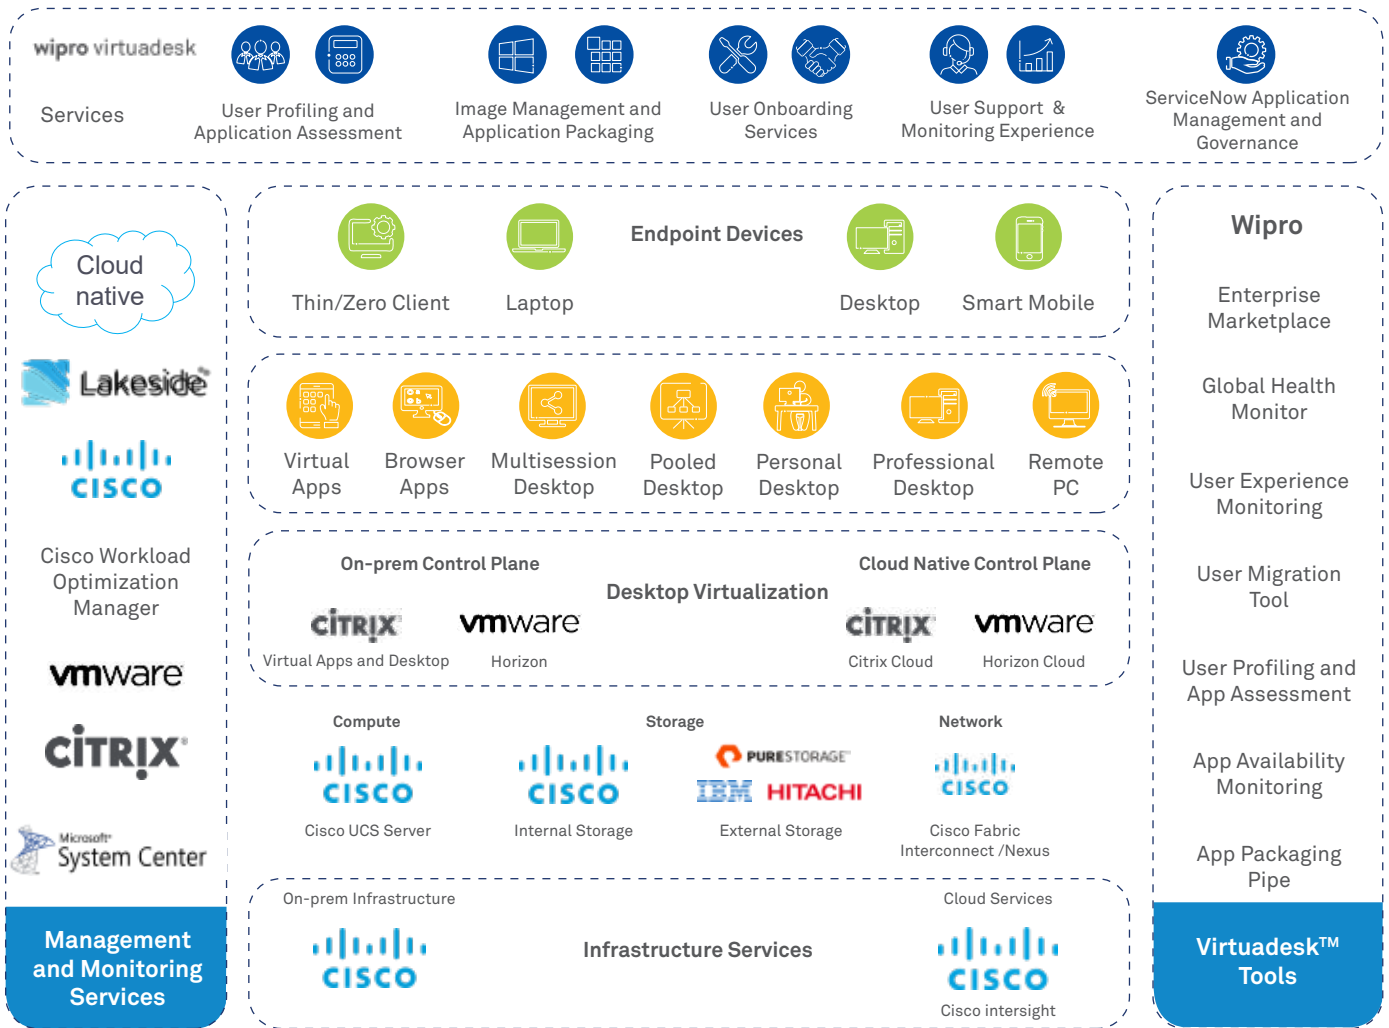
wipro virtuadesk

Services

User Profiling and Application Assessment

Image Management and Application Packaging

User Onboarding Services

User Support & Monitoring Experience

ServiceNow Application Management and Governance

Cloud native

Lakeside

CISCO

Cisco Workload Optimization Manager

vmware

CITRIX

Microsoft System Center

Management and Monitoring Services

Endpoint Devices

Thin/Zero Client

Laptop

Desktop

Smart Mobile

Virtual Apps

Browser Apps

Multisession Desktop

Pooled Desktop

Personal Desktop

Professional Desktop

Remote PC

On-prem Control Plane

Desktop Virtualization

Cloud Native Control Plane

CITRIX

Virtual Apps and Desktop

vmware

Horizon

CITRIX

Citrix Cloud

vmware

Horizon Cloud

Compute

CISCO

Cisco UCS Server

Storage

CISCO

Internal Storage

PURESTORAGE

IBM HITACHI

External Storage

Network

CISCO

Cisco Fabric Interconnect /Nexus

On-prem Infrastructure

CISCO

Infrastructure Services

Cloud Services

CISCO

Cisco intersight

Wipro

Enterprise Marketplace

Global Health Monitor

User Experience Monitoring

User Migration Tool

User Profiling and App Assessment

App Availability Monitoring

App Packaging Pipe

Virtuadesk™ Tools